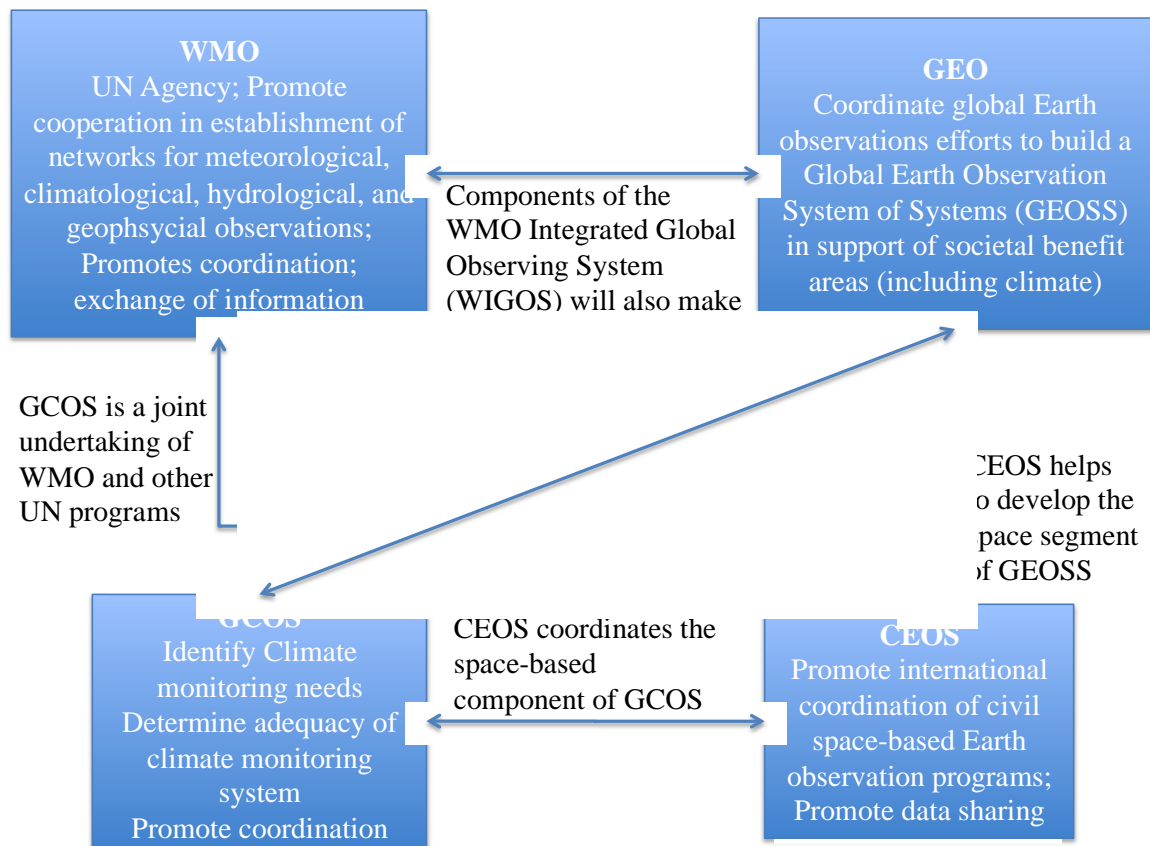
WMO
UN Agency; Promote cooperation in establishment of networks for meteorological, climatological, hydrological, and geophsycial observations; Promotes coordination; exchange of information

GEO
Coordinate global Earth observations efforts to build a Global Earth Observation System of Systems (GEOSS) in support of societal benefit areas (including climate)

Components of the WMO Integrated Global Observing System (WIGOS) will also make

GCOS is a joint undertaking of WMO and other UN programs

CEOS helps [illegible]o develop the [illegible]pace segment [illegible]f GEOSS

GCOS
Identify Climate monitoring needs
Determine adequacy of climate monitoring system
Promote coordination

CEOS coordinates the space-based component of GCOS

CEOS
Promote international coordination of civil space-based Earth observation programs; Promote data sharing